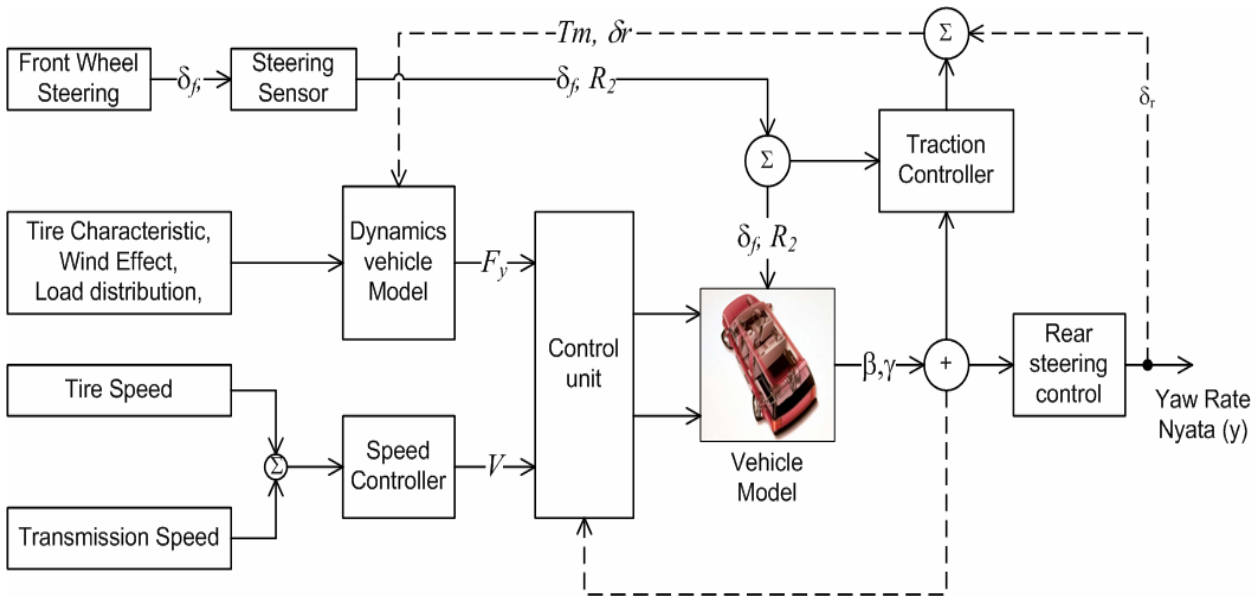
$Tm, \delta r$

$\Sigma$

Front Wheel Steering

$\delta_f$,

Steering Sensor

$\delta_f, R_2$

$\delta_r$

$\Sigma$

Traction Controller

Tire Characteristic, Wind Effect, Load distribution,

Dynamics vehicle Model

$F_y$

$\delta_f, R_2$

Control unit

$\beta, \gamma$

+

Rear steering control

Yaw Rate Nyata (y)

Tire Speed

$\Sigma$

Speed Controller

$V$

Vehicle Model

Transmission Speed